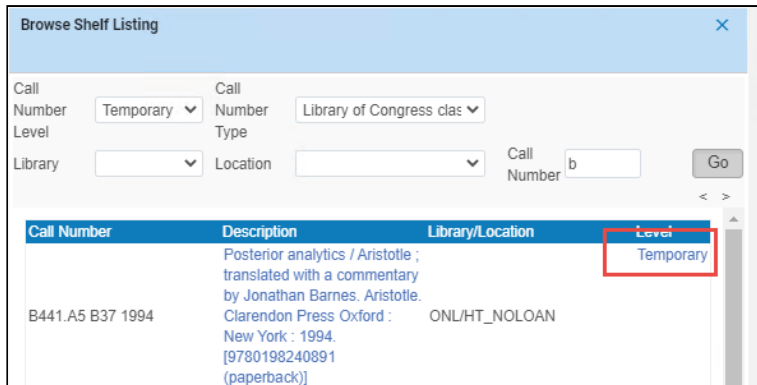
Browse Shelf Listing

×

Call Number Level Temporary

Call Number Type Library of Congress clas

Library

Location

Call Number b

Go

< >

| Call Number | Description | Library/Location | Level |
|---|---|---|---|
| B441.A5 B37 1994 | Posterior analytics / Aristotle ; translated with a commentary by Jonathan Barnes. Aristotle. Clarendon Press Oxford : New York : 1994. [9780198240891 (paperback)] | ONL/HT_NOLOAN | Temporary |